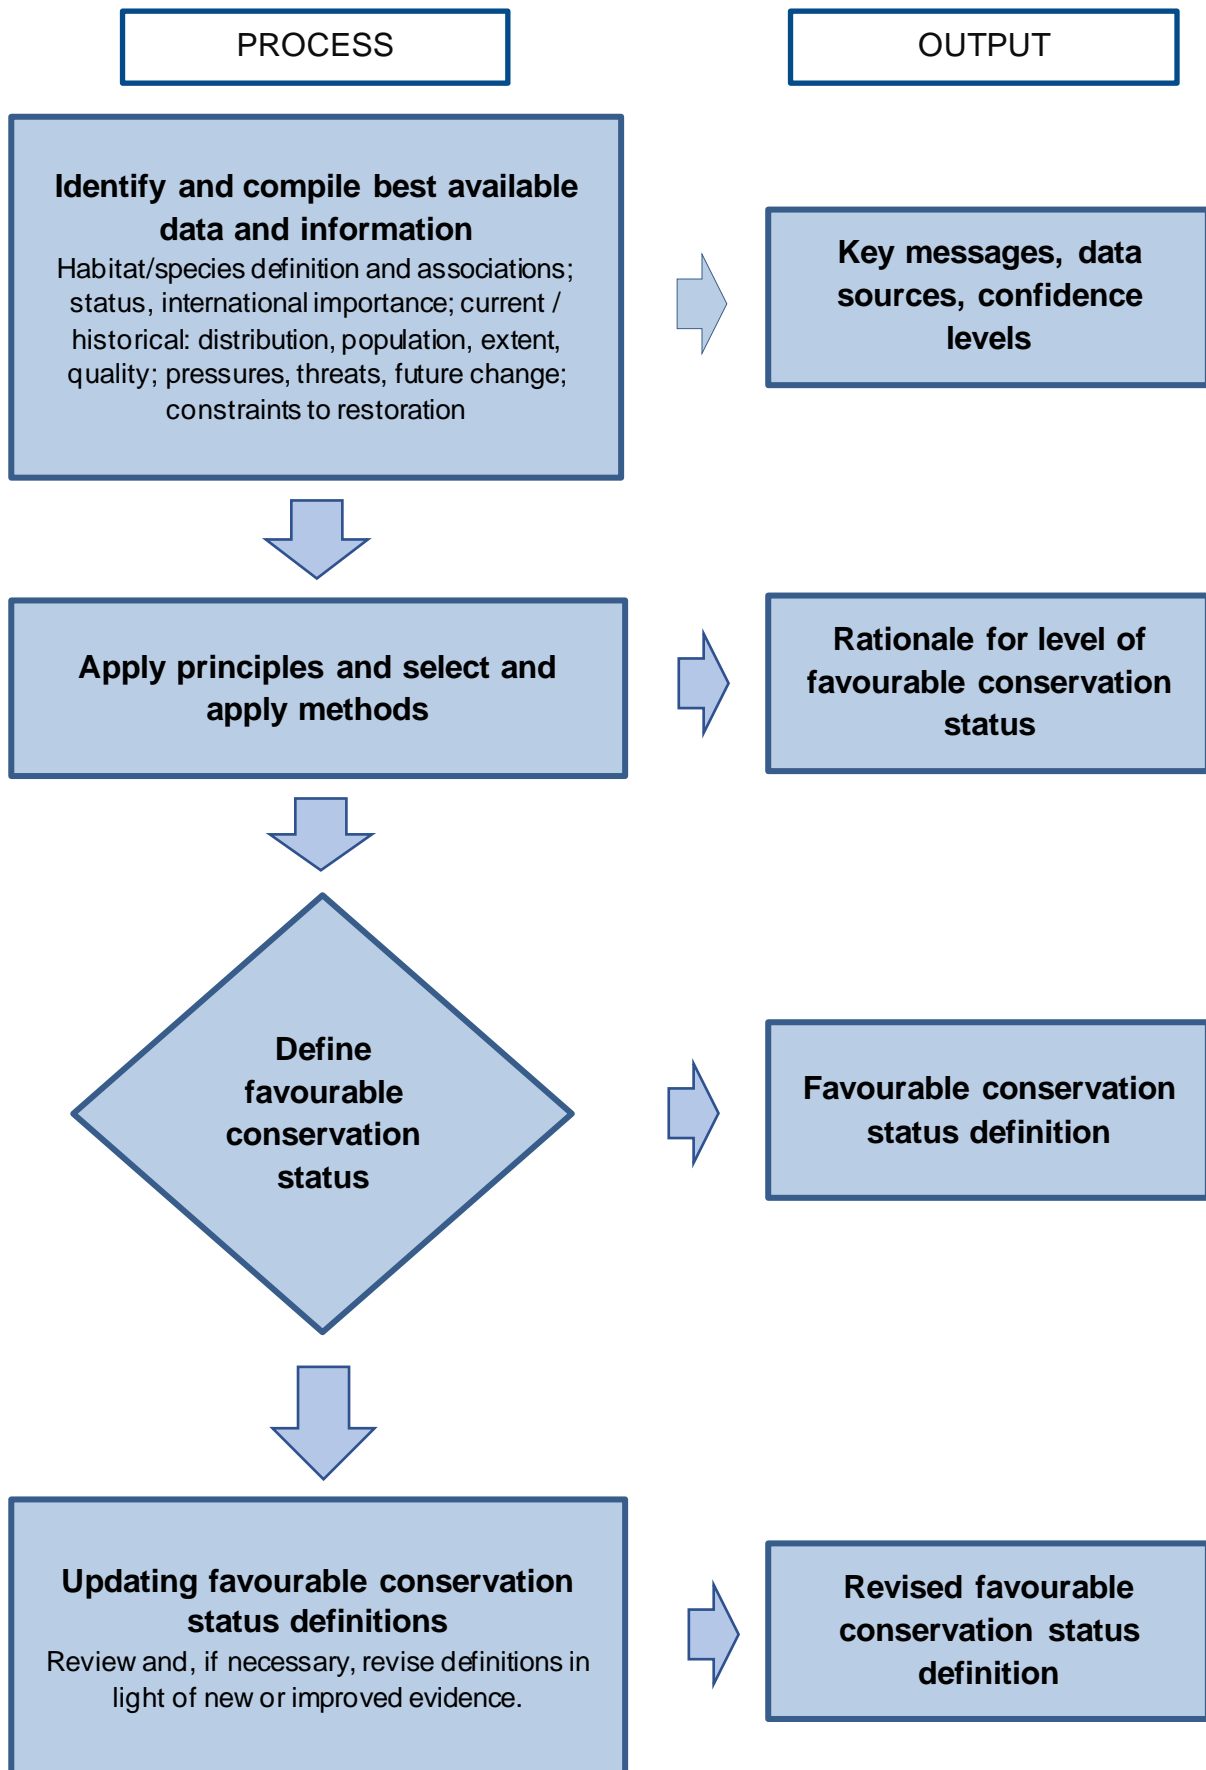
PROCESS

OUTPUT

Identify and compile best available data and information
Habitat/species definition and associations; status, international importance; current / historical: distribution, population, extent, quality; pressures, threats, future change; constraints to restoration

Key messages, data sources, confidence levels

Apply principles and select and apply methods

Rationale for level of favourable conservation status

Define favourable conservation status

Favourable conservation status definition

Updating favourable conservation status definitions
Review and, if necessary, revise definitions in light of new or improved evidence.

Revised favourable conservation status definition